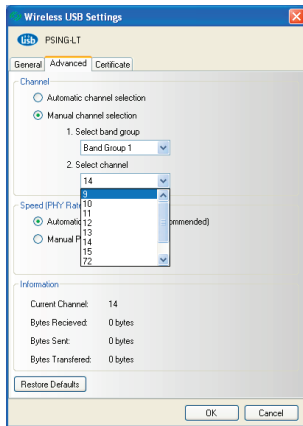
Wireless USB Settings

usb PSING-LT

General | Advanced | Certificate

Channel

Automatic channel selection

Manual channel selection

1. Select band group

Band Group 1

2. Select channel

14

9
10
11
12
13
14
15
72

Speed (PHY Rate

Automatic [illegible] commended)

Manual P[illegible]

Information

Current Channel: 14

Bytes Recieved: 0 bytes

Bytes Sent: 0 bytes

Bytes Transfered: 0 bytes

Restore Defaults

OK | Cancel